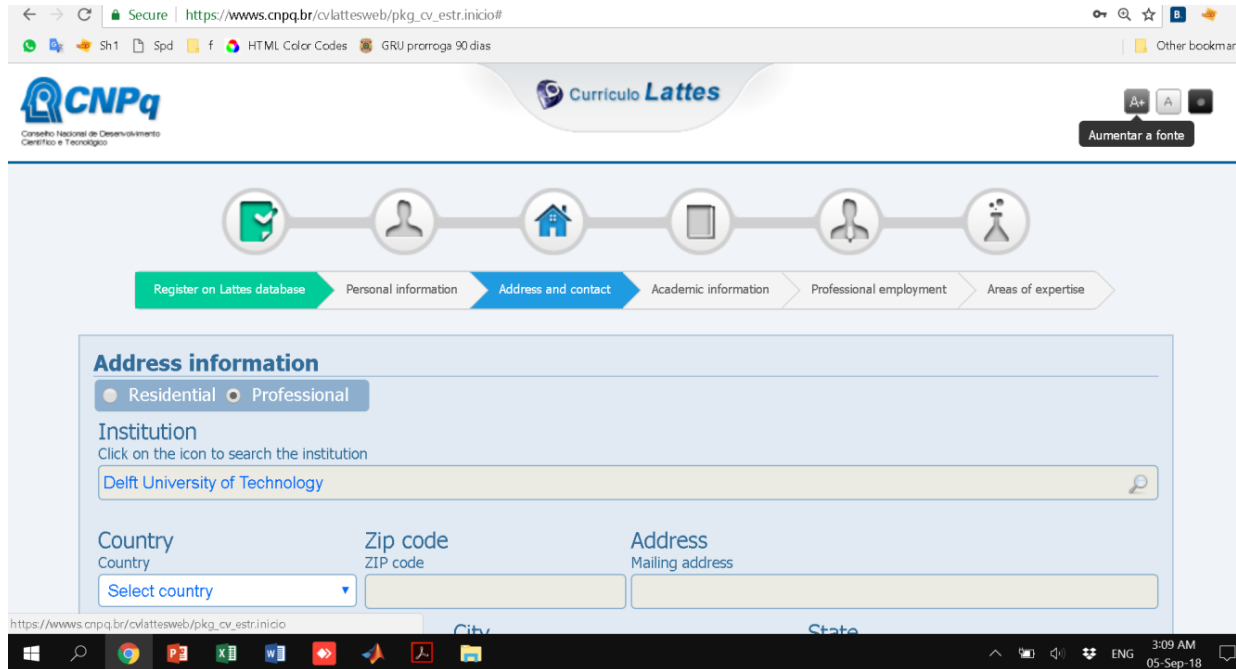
Secure | https://wwws.cnpq.br/cvlattesweb/pkg_cv_estr.inicio#

Sh1 Spd f HTML Color Codes GRU prorroga 90 dias Other bookmar

CNPq
Conselho Nacional de Desenvolvimento Científico e Tecnológico

Currículo Lattes

A+ A

Aumentar a fonte

Register on Lattes database
Personal information
Address and contact
Academic information
Professional employment
Areas of expertise

Address information

Residential Professional

Institution
Click on the icon to search the institution
Delft University of Technology

Country
Country
Select country

Zip code
ZIP code

Address
Mailing address

https://wwws.cnpq.br/cvlattesweb/pkg_cv_estr.inicio

City

State

ENG 3:09 AM 05-Sep-18